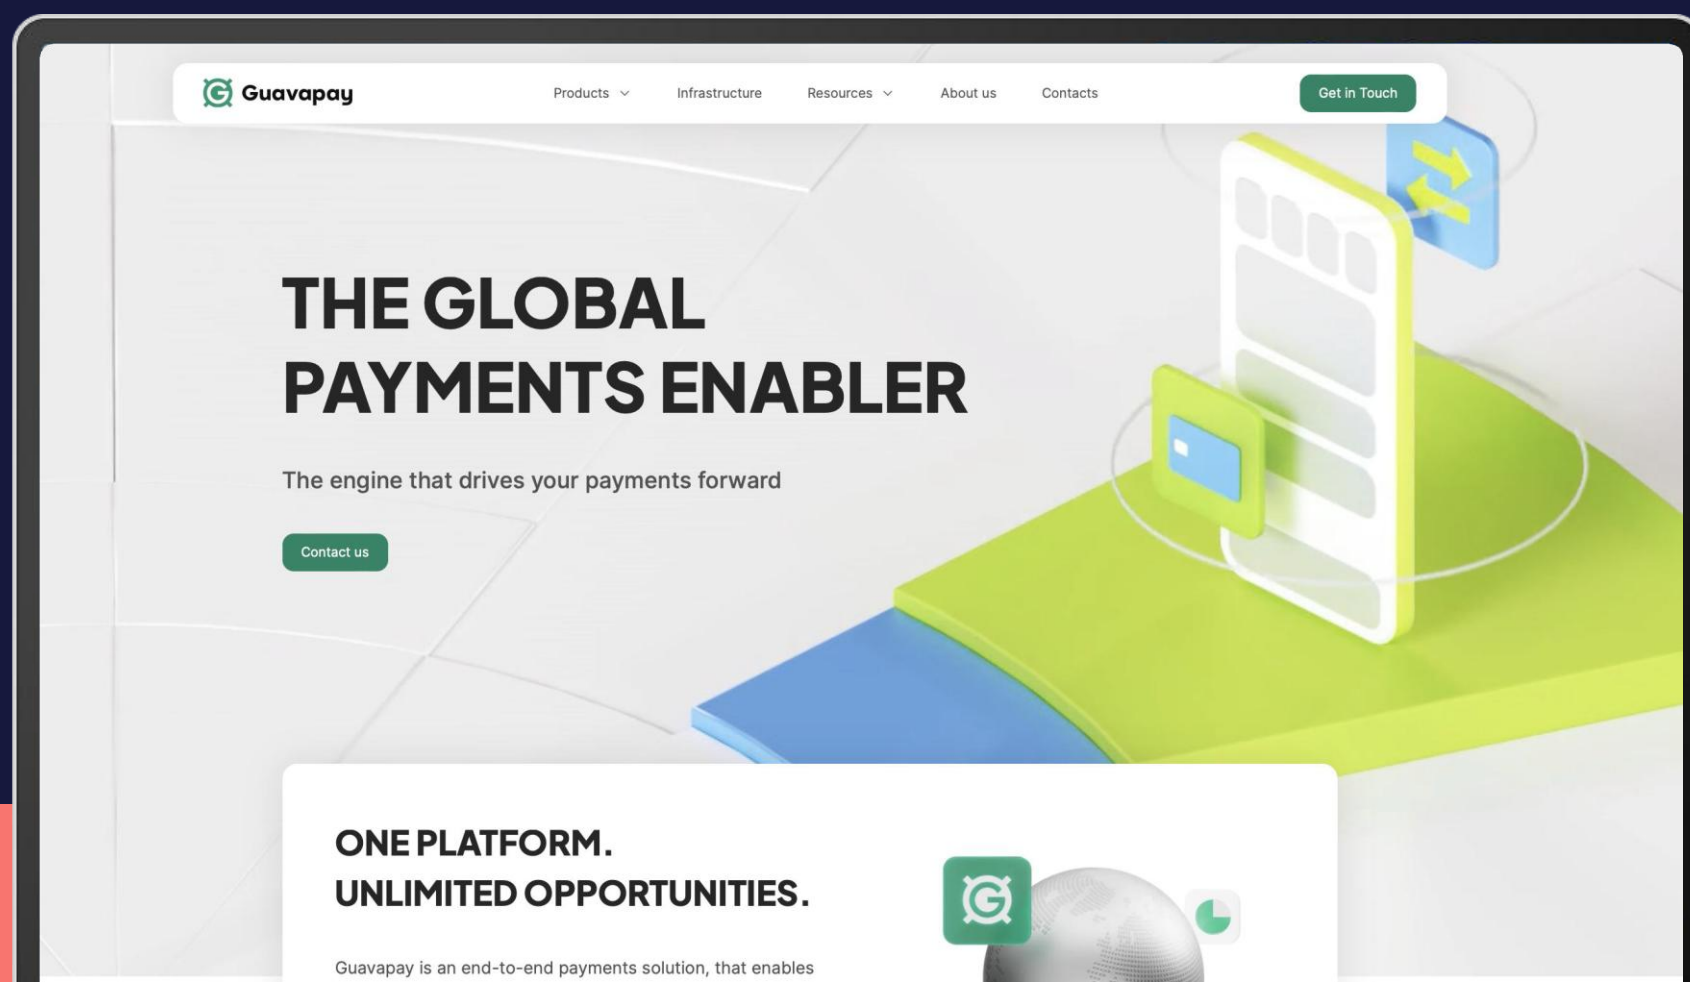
Guavapay

Products Infrastructure Resources About us Contacts

Get in Touch

THE GLOBAL PAYMENTS ENABLER

The engine that drives your payments forward

Contact us

ONE PLATFORM. UNLIMITED OPPORTUNITIES.

Guavapay is an end-to-end payments solution, that enables